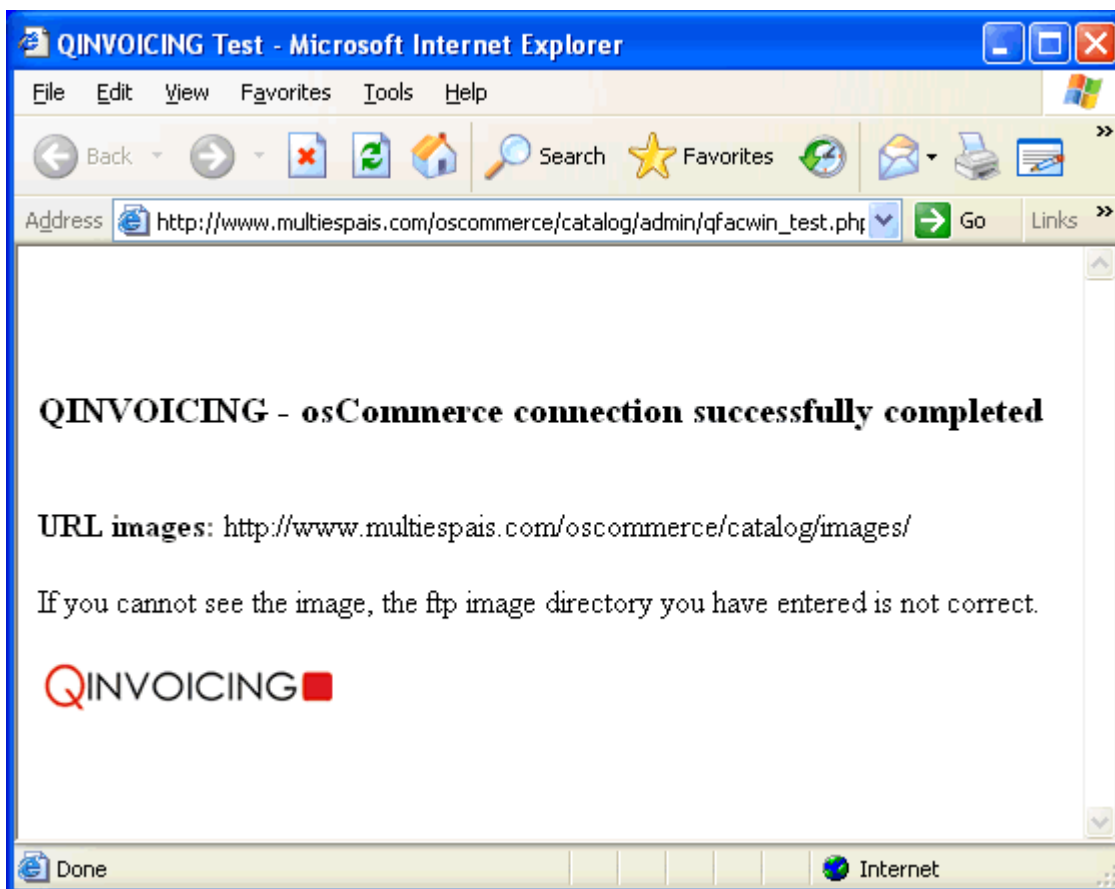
QINVOICING Test - Microsoft Internet Explorer

File Edit View Favorites Tools Help

Back Search Favorites

Address http://www.multiespais.com/oscommerce/catalog/admin/qfacwin_test.php Go Links

QINVOICING - osCommerce connection successfully completed

URL images: http://www.multiespais.com/oscommerce/catalog/images/

If you cannot see the image, the ftp image directory you have entered is not correct.

QINVOICING

Done Internet